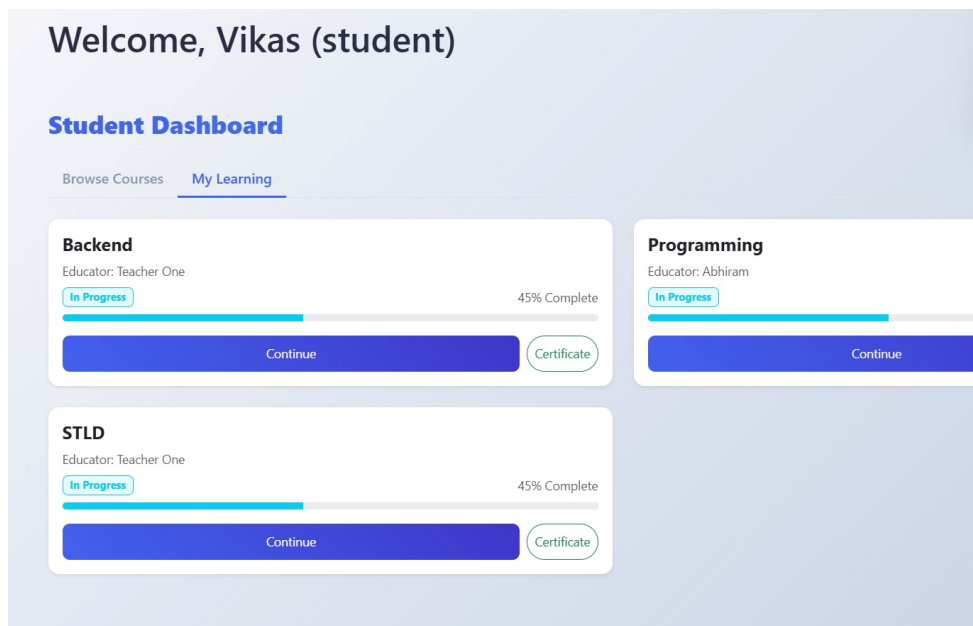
Welcome, Vikas (student)

Student Dashboard

Browse Courses My Learning

Backend
Educator: Teacher One
In Progress 45% Complete
Continue Certificate

Programming
Educator: Abhiram
In Progress
Continue

STLD
Educator: Teacher One
In Progress 45% Complete
Continue Certificate